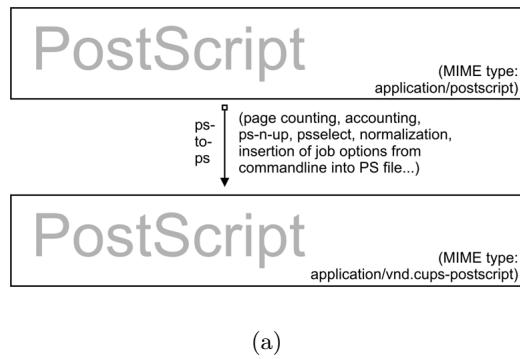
PostScript

(MIME type: application/postscript)

ps-to-ps

(page counting, accounting, ps-n-up, psselect, normalization, insertion of job options from commandline into PS file...)

PostScript

(MIME type: application/vnd.cups-postscript)

(a)